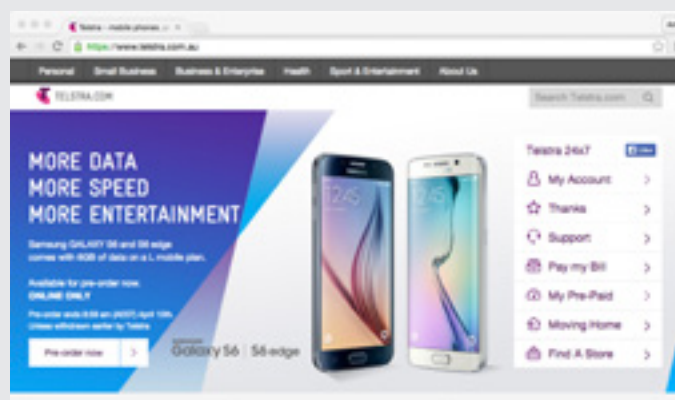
Telstra - mobile phones

https://www.telstra.com.au

Personal | Small Business | Business & Enterprise | Health | Sport & Entertainment | About Us

TELSTRA.COM

Search Telstra.com

MORE DATA
MORE SPEED
MORE ENTERTAINMENT

Samsung GALAXY S6 and S6 edge comes with 8GB of data on a L mobile plan.

Available for pre-order now.
ONLINE ONLY

Pre-order ends 8:59 am (AEST) April 10th. Unless withdrawn earlier by Telstra

Pre-order now

12:45

12:45

SAMSUNG
Galaxy S6 | S6 edge

Telstra 24x7

My Account

Thanks

Support

Pay my Bill

My Pre-Paid

Moving Home

Find A Store